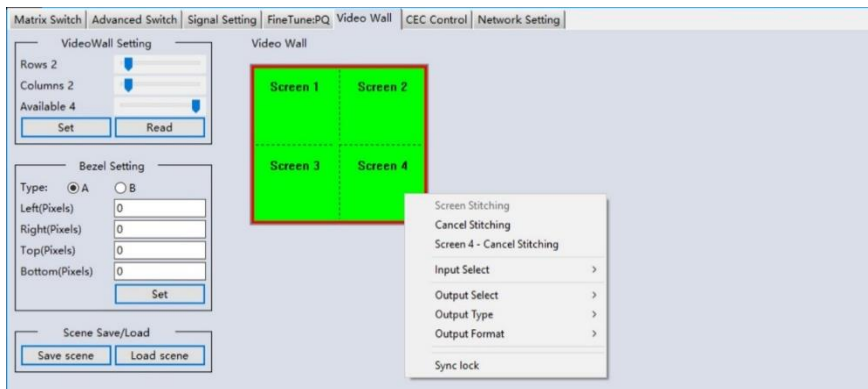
Matrix Switch | Advanced Switch | Signal Setting | FineTune:PQ | Video Wall | CEC Control | Network Setting

VideoWall Setting
Rows 2
Columns 2
Available 4
Set
Read

Bezel Setting
Type: A B
Left(Pixels) 0
Right(Pixels) 0
Top(Pixels) 0
Bottom(Pixels) 0
Set

Scene Save/Load
Save scene
Load scene

Video Wall

Screen 1
Screen 2
Screen 3
Screen 4

Screen Stitching
Cancel Stitching
Screen 4 - Cancel Stitching
Input Select >
Output Select >
Output Type >
Output Format >
Sync lock